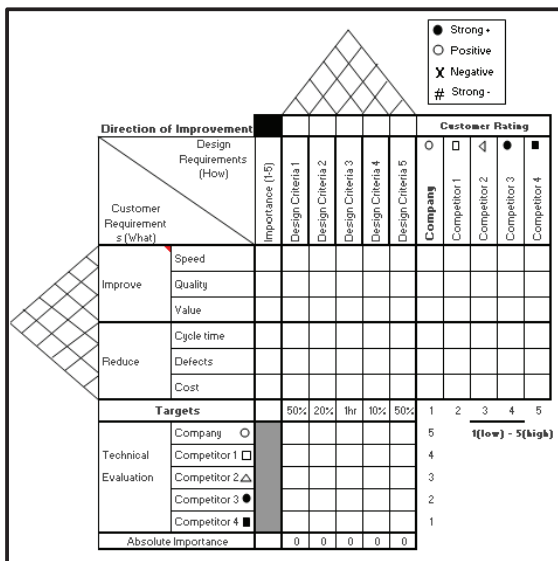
● Strong +
○ Positive
X Negative
# Strong -

Direction of Improvement

Customer Rating

Design Requirements (How)

Customer Requirements (What)

| | | Importance (1-5) | Design Criteria 1 | Design Criteria 2 | Design Criteria 3 | Design Criteria 4 | Design Criteria 5 | ○ Company | □ Competitor 1 | ◁ Competitor 2 | ● Competitor 3 | ■ Competitor 4 |
|---|---|---|---|---|---|---|---|---|---|---|---|---|
| Improve | Speed | | | | | | | | | | | |
| | Quality | | | | | | | | | | | |
| | Value | | | | | | | | | | | |
| Reduce | Cycle time | | | | | | | | | | | |
| | Defects | | | | | | | | | | | |
| | Cost | | | | | | | | | | | |
| Targets | | | 50% | 20% | 1hr | 10% | 50% | 1 | 2 | 3 | 4 | 5 |
| Technical Evaluation | Company ○ | | | | | | | 5 | | 1(low) - 5(high) | | |
| | Competitor 1 □ | | | | | | | 4 | | | | |
| | Competitor 2 △ | | | | | | | 3 | | | | |
| | Competitor 3 ● | | | | | | | 2 | | | | |
| | Competitor 4 ■ | | | | | | | 1 | | | | |
| Absolute Importance | | | 0 | 0 | 0 | 0 | 0 | | | | | |